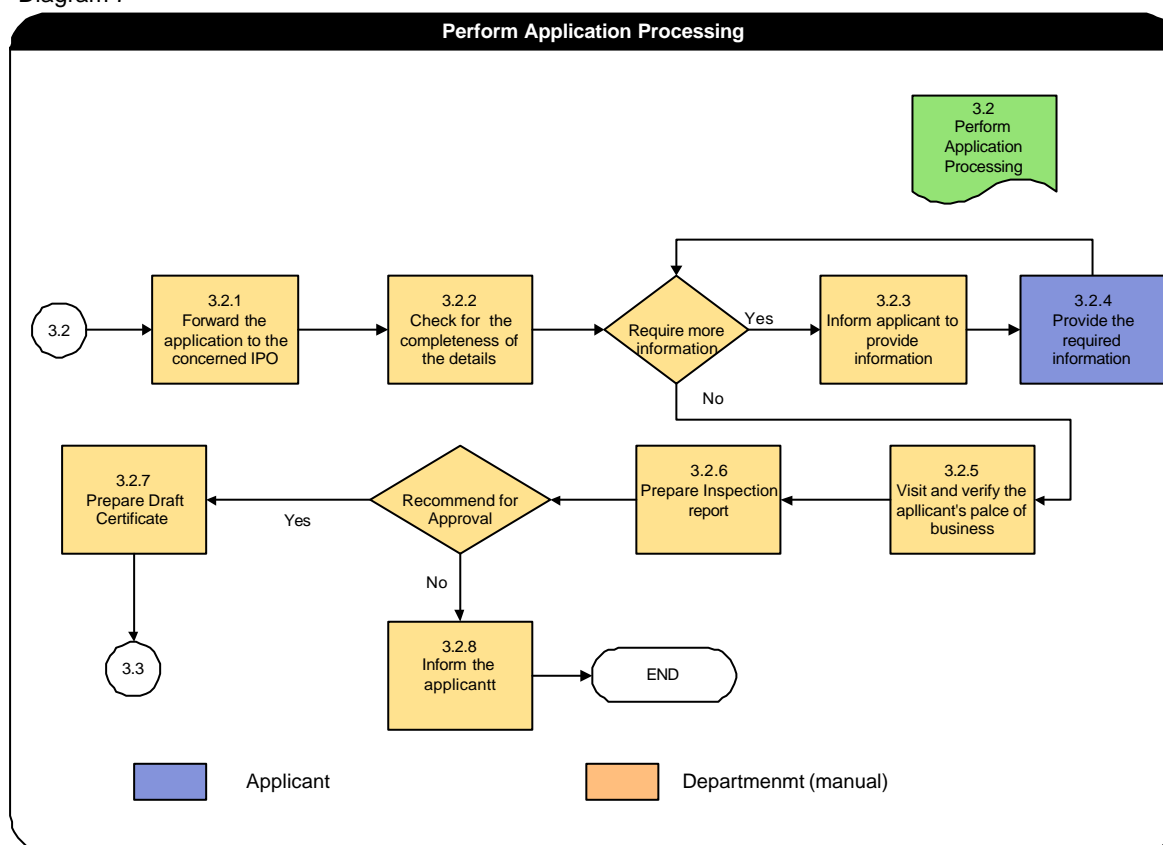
Diagram 7

Perform Application Processing

3.2
Perform
Application
Processing

3.2

3.2.1
Forward the application to the concerned IPO

3.2.2
Check for the completeness of the details

Require more information

Yes

No

3.2.3
Inform applicant to provide information

3.2.4
Provide the required information

3.2.7
Prepare Draft Certificate

Yes

Recommend for Approval

3.2.6
Prepare Inspection report

3.2.5
Visit and verify the apllicant's palce of business

No

3.3

3.2.8
Inform the applicantt

END

Applicant

Departmenmt (manual)